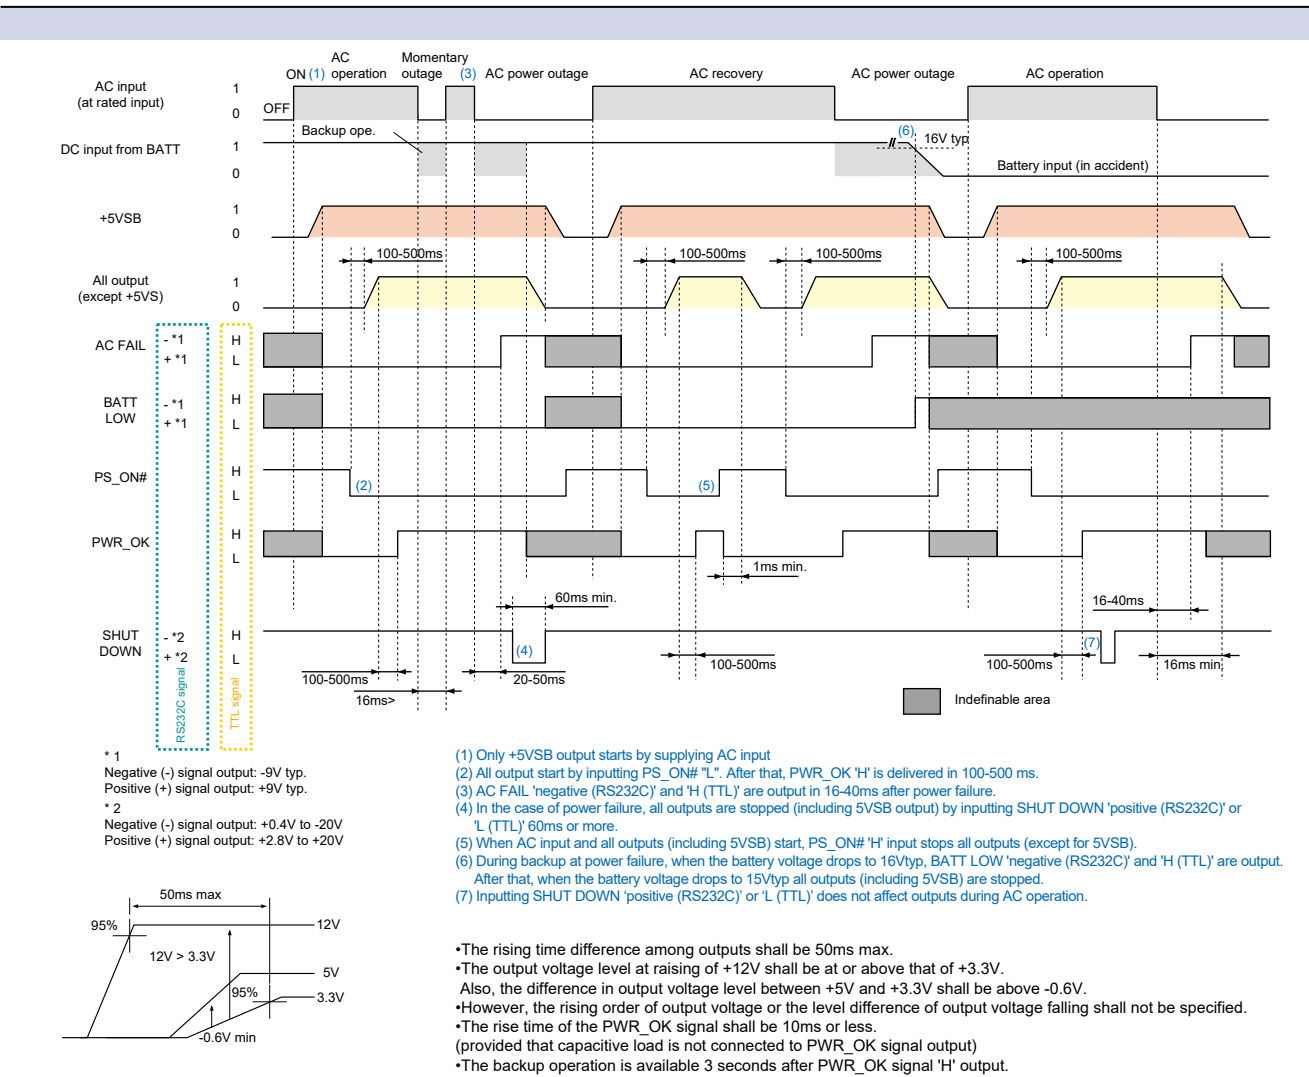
ON (1) AC operation

Momentary outage (3) AC power outage

AC recovery

AC power outage

AC operation

AC input (at rated input)

1

0

OFF

Backup ope.

DC input from BATT

1

0

(6) 16V typ

Battery input (in accident)

+5VSB

1

0

100-500ms

100-500ms

100-500ms

100-500ms

All output (except +5VS)

1

0

AC FAIL - *1 + *1

H L

BATT LOW - *1 + *1

H L

PS_ON#

H L

(2)

(5)

PWR_OK

H L

1ms min.

60ms min.

16-40ms

SHUT DOWN - *2 + *2

H L

(4)

(7)

100-500ms

100-500ms

100-500ms

16ms min.

100-500ms

20-50ms

16ms>

RS232C signal

TTL signal

Indefinable area

* 1
Negative (-) signal output: -9V typ.
Positive (+) signal output: +9V typ.
* 2
Negative (-) signal output: +0.4V to -20V
Positive (+) signal output: +2.8V to +20V

(1) Only +5VSB output starts by supplying AC input
(2) All output start by inputting PS_ON# "L". After that, PWR_OK 'H' is delivered in 100-500 ms.
(3) AC FAIL 'negative (RS232C)' and 'H (TTL)' are output in 16-40ms after power failure.
(4) In the case of power failure, all outputs are stopped (including 5VSB output) by inputting SHUT DOWN 'positive (RS232C)' or 'L (TTL)' 60ms or more.
(5) When AC input and all outputs (including 5VSB) start, PS_ON# 'H' input stops all outputs (except for 5VSB).
(6) During backup at power failure, when the battery voltage drops to 16Vtyp, BATT LOW 'negative (RS232C)' and 'H (TTL)' are output. After that, when the battery voltage drops to 15Vtyp all outputs (including 5VSB) are stopped.
(7) Inputting SHUT DOWN 'positive (RS232C)' or 'L (TTL)' does not affect outputs during AC operation.

50ms max

95%

12V

12V > 3.3V

5V

95%

3.3V

-0.6V min

•The rising time difference among outputs shall be 50ms max.
•The output voltage level at raising of +12V shall be at or above that of +3.3V.
Also, the difference in output voltage level between +5V and +3.3V shall be above -0.6V.
•However, the rising order of output voltage or the level difference of output voltage falling shall not be specified.
•The rise time of the PWR_OK signal shall be 10ms or less.
(provided that capacitive load is not connected to PWR_OK signal output)
•The backup operation is available 3 seconds after PWR_OK signal 'H' output.